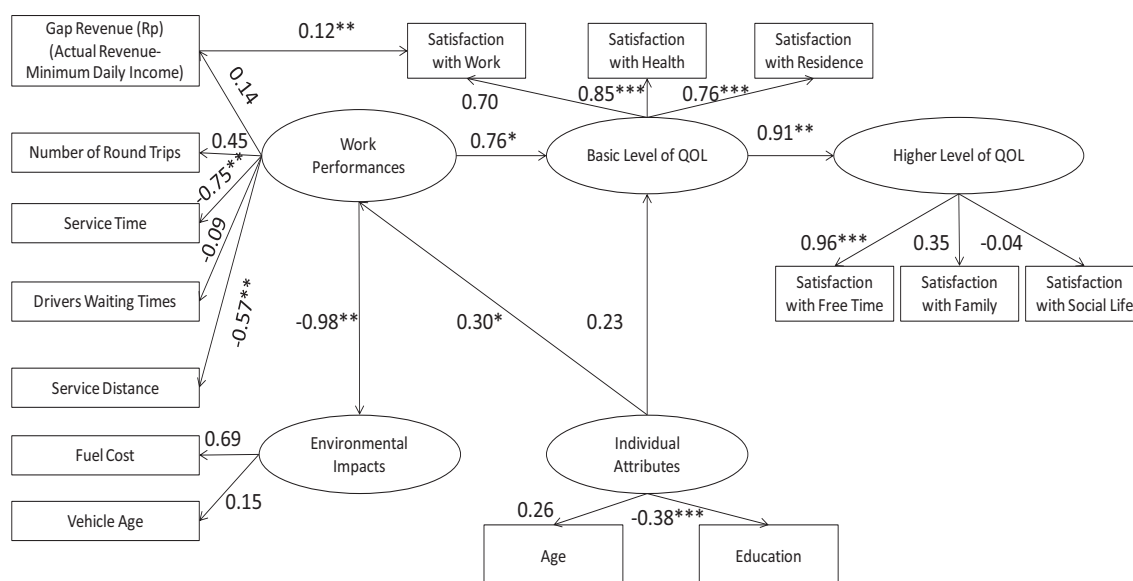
Gap Revenue (Rp) (Actual Revenue-Minimum Daily Income)

0.12**

Satisfaction with Work

Satisfaction with Health

Satisfaction with Residence

0.14

0.70

0.85***

0.76***

Number of Round Trips

0.45

Work Performances

0.76*

Basic Level of QOL

0.91**

Higher Level of QOL

-0.75**

Service Time

-0.09

0.96***

0.35

-0.04

Drivers Waiting Times

-0.57**

Satisfaction with Free Time

Satisfaction with Family

Satisfaction with Social Life

-0.98**

0.30*

0.23

Service Distance

Fuel Cost

0.69

Environmental Impacts

Individual Attributes

0.15

Vehicle Age

0.26

-0.38***

Age

Education